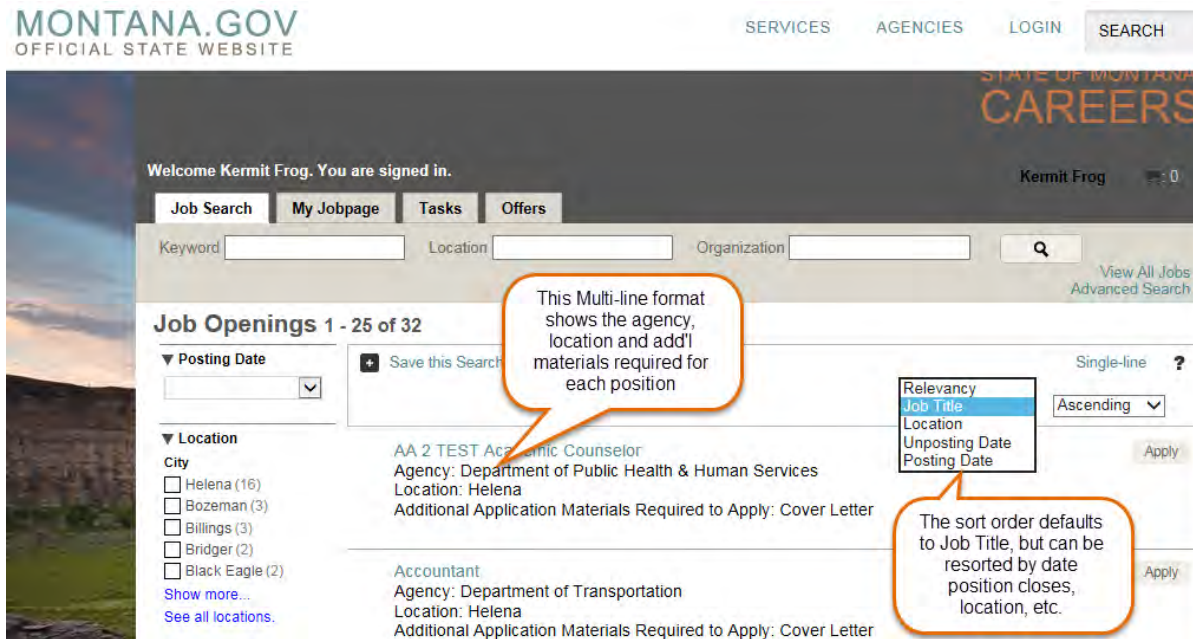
MONTANA.GOV
OFFICIAL STATE WEBSITE

SERVICES AGENCIES LOGIN SEARCH

STATE OF MONTANA
CAREERS

Welcome Kermit Frog. You are signed in.

Kermit Frog 0

Job Search My Jobpage Tasks Offers

Keyword Location Organization

View All Jobs
Advanced Search

Job Openings 1 - 25 of 32

This Multi-line format shows the agency, location and add'l materials required for each position

▼ Posting Date

Save this Search

Single-line ?

Relevancy
Job Title
Location
Unposting Date
Posting Date

Ascending

▼ Location
City
Helena (16)
Bozeman (3)
Billings (3)
Bridger (2)
Black Eagle (2)
Show more...
See all locations.

AA 2 TEST Ac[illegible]emic Counselor
Agency: Department of Public Health & Human Services
Location: Helena
Additional Application Materials Required to Apply: Cover Letter

Apply

The sort order defaults to Job Title, but can be resorted by date position closes, location, etc.

Accountant
Agency: Department of Transportation
Location: Helena
Additional Application Materials Required to Apply: Cover Letter

Apply